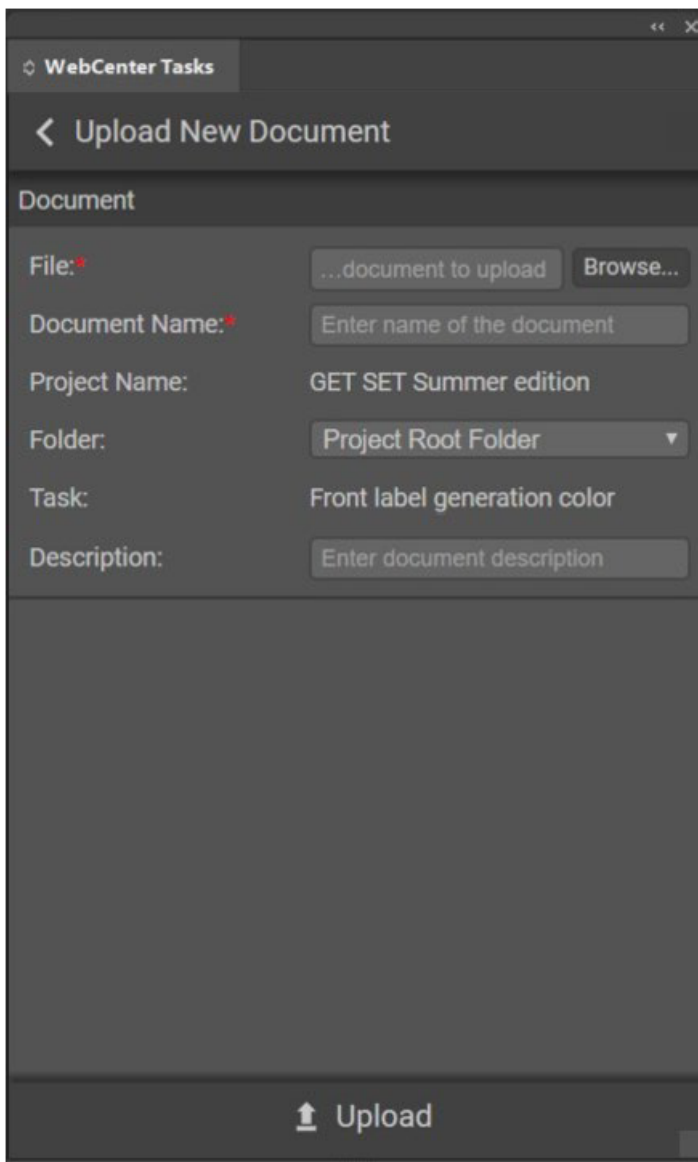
WebCenter Tasks

Upload New Document

Document

File:*
...document to upload
Browse...

Document Name:*
Enter name of the document

Project Name:
GET SET Summer edition

Folder:
Project Root Folder

Task:
Front label generation color

Description:
Enter document description

Upload